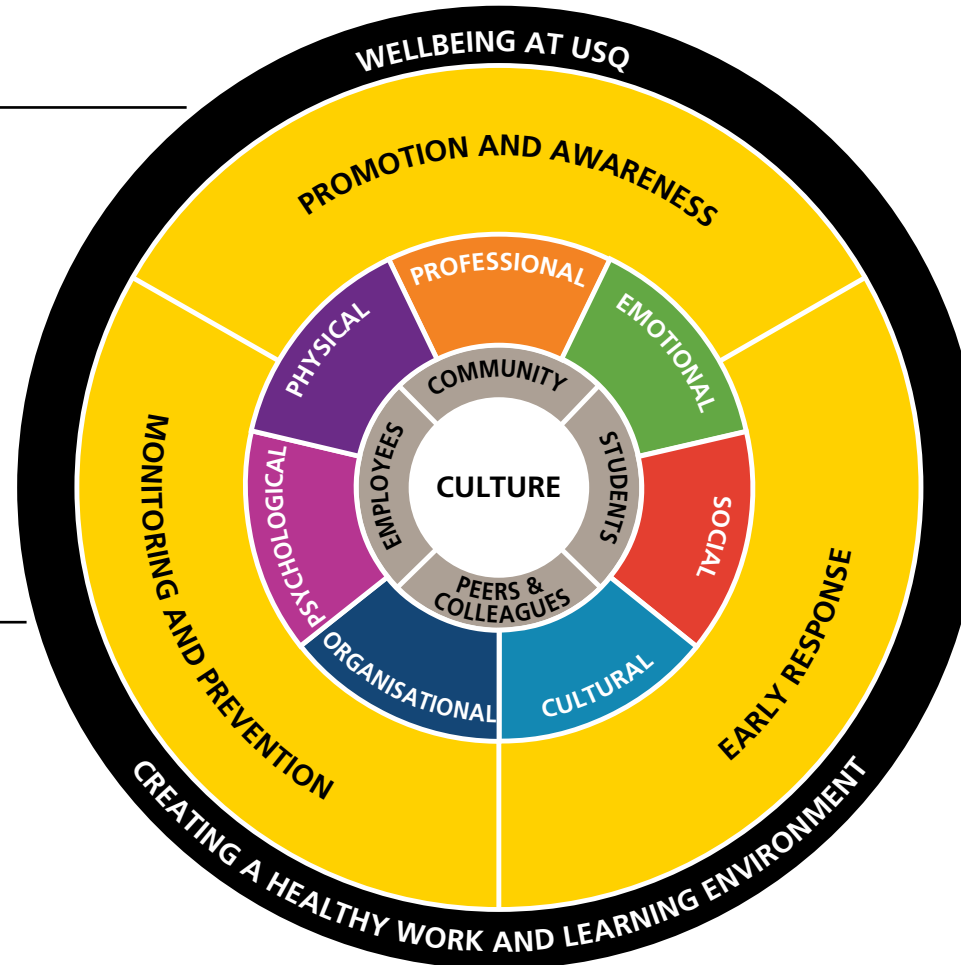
WELLBEING AT USQ

PROMOTION AND AWARENESS

MONITORING AND PREVENTION

EARLY RESPONSE

PROFESSIONAL

EMOTIONAL

SOCIAL

CULTURAL

ORGANISATIONAL

PSYCHOLOGICAL

PHYSICAL

COMMUNITY

STUDENTS

PEERS & COLLEAGUES

EMPLOYEES

CULTURE

CREATING A HEALTHY WORK AND LEARNING ENVIRONMENT